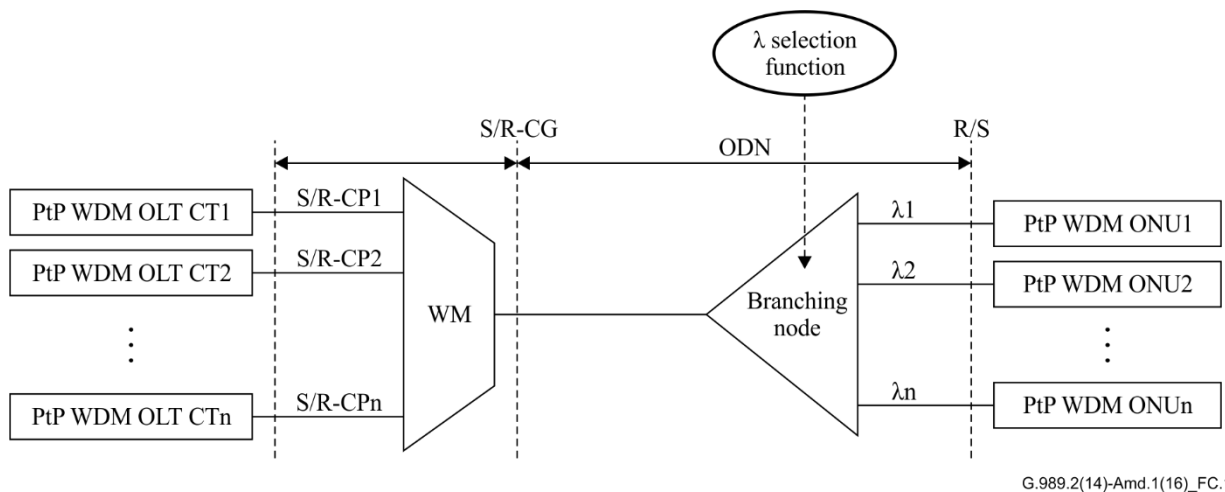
λ selection function

S/R-CG

ODN

R/S

PtP WDM OLT CT1

S/R-CP1

PtP WDM OLT CT2

S/R-CP2

PtP WDM OLT CTn

S/R-CPn

WM

Branching node

λ1

λ2

λn

PtP WDM ONU1

PtP WDM ONU2

PtP WDM ONUn

G.989.2(14)-Amd.1(16)_FC.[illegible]